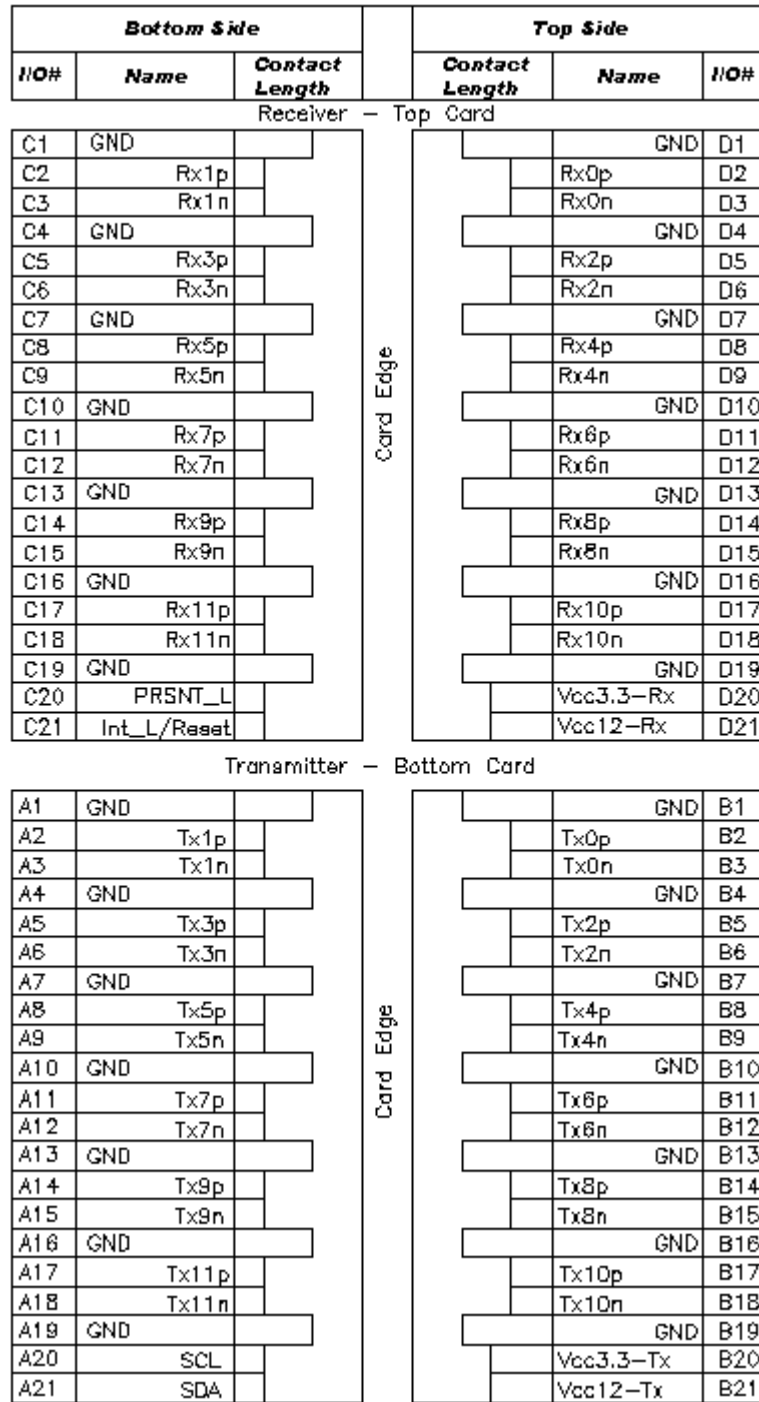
| Bottom Side | | | | Top Side | | |
|---|---|---|---|---|---|---|
| I/O# | Name | Contact Length | | Contact Length | Name | I/O# |

Receiver – Top Card

| I/O# | Name | | Card Edge | | Name | I/O# |
|---|---|---|---|---|---|---|
| C1 | GND | | | | GND | D1 |
| C2 | Rx1p | | | | Rx0p | D2 |
| C3 | Rx1n | | | | Rx0n | D3 |
| C4 | GND | | | | GND | D4 |
| C5 | Rx3p | | | | Rx2p | D5 |
| C6 | Rx3n | | | | Rx2n | D6 |
| C7 | GND | | | | GND | D7 |
| C8 | Rx5p | | | | Rx4p | D8 |
| C9 | Rx5n | | | | Rx4n | D9 |
| C10 | GND | | | | GND | D10 |
| C11 | Rx7p | | | | Rx6p | D11 |
| C12 | Rx7n | | | | Rx6n | D12 |
| C13 | GND | | | | GND | D13 |
| C14 | Rx9p | | | | Rx8p | D14 |
| C15 | Rx9n | | | | Rx8n | D15 |
| C16 | GND | | | | GND | D16 |
| C17 | Rx11p | | | | Rx10p | D17 |
| C18 | Rx11n | | | | Rx10n | D18 |
| C19 | GND | | | | GND | D19 |
| C20 | PRSNT_L | | | | Vcc3.3–Rx | D20 |
| C21 | Int_L/Reset | | | | Vcc12–Rx | D21 |

Transmitter – Bottom Card

| I/O# | Name | | Card Edge | | Name | I/O# |
|---|---|---|---|---|---|---|
| A1 | GND | | | | GND | B1 |
| A2 | Tx1p | | | | Tx0p | B2 |
| A3 | Tx1n | | | | Tx0n | B3 |
| A4 | GND | | | | GND | B4 |
| A5 | Tx3p | | | | Tx2p | B5 |
| A6 | Tx3n | | | | Tx2n | B6 |
| A7 | GND | | | | GND | B7 |
| A8 | Tx5p | | | | Tx4p | B8 |
| A9 | Tx5n | | | | Tx4n | B9 |
| A10 | GND | | | | GND | B10 |
| A11 | Tx7p | | | | Tx6p | B11 |
| A12 | Tx7n | | | | Tx6n | B12 |
| A13 | GND | | | | GND | B13 |
| A14 | Tx9p | | | | Tx8p | B14 |
| A15 | Tx9n | | | | Tx8n | B15 |
| A16 | GND | | | | GND | B16 |
| A17 | Tx11p | | | | Tx10p | B17 |
| A18 | Tx11n | | | | Tx10n | B18 |
| A19 | GND | | | | GND | B19 |
| A20 | SCL | | | | Vcc3.3–Tx | B20 |
| A21 | SDA | | | | Vcc12–Tx | B21 |